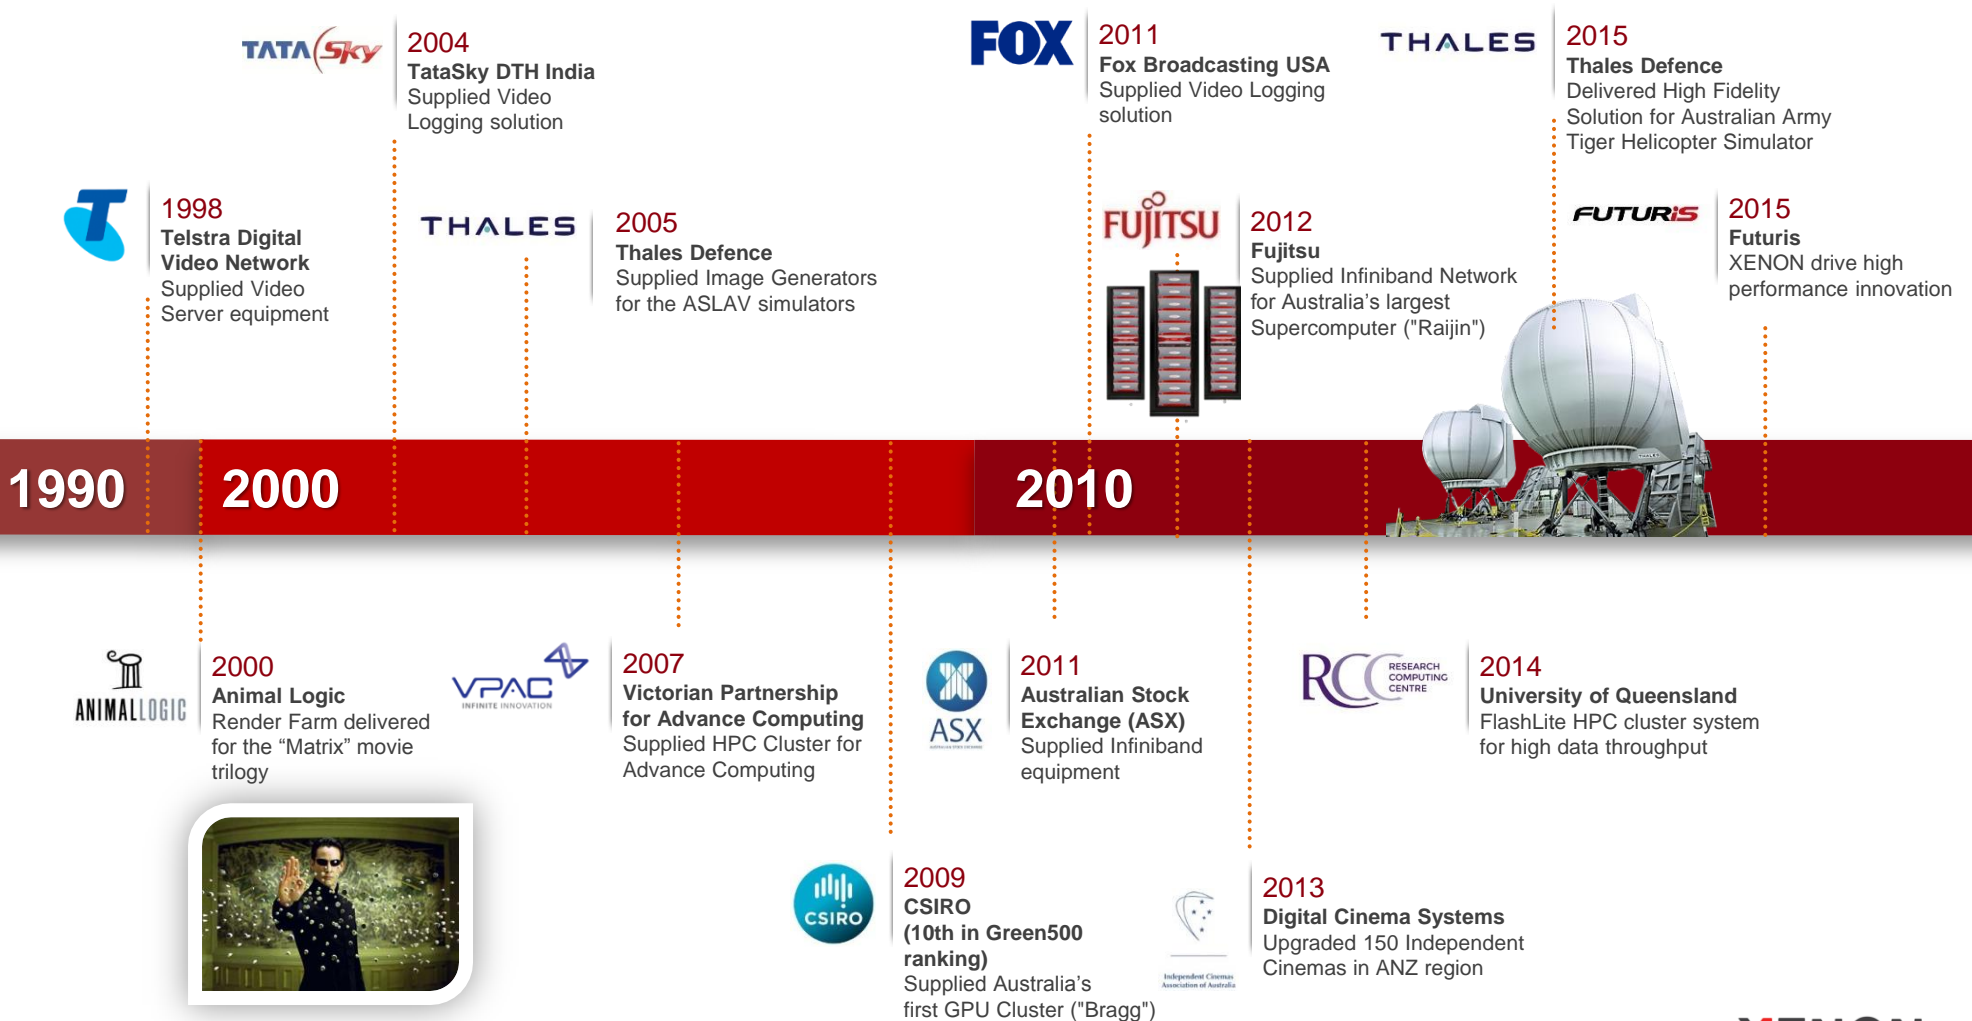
TATA Sky

2004
TataSky DTH India
Supplied Video Logging solution

FOX

2011
Fox Broadcasting USA
Supplied Video Logging solution

THALES

2015
Thales Defence
Delivered High Fidelity Solution for Australian Army Tiger Helicopter Simulator

1998
Telstra Digital Video Network
Supplied Video Server equipment

THALES

2005
Thales Defence
Supplied Image Generators for the ASLAV simulators

FUJITSU

2012
Fujitsu
Supplied Infiniband Network for Australia's largest Supercomputer ("Raijin")

FUTURIS

2015
Futuris
XENON drive high performance innovation

1990 2000 2010

ANIMALLOGIC

2000
Animal Logic
Render Farm delivered for the "Matrix" movie trilogy

VPAC INFINITE INNOVATION

2007
Victorian Partnership for Advance Computing
Supplied HPC Cluster for Advance Computing

ASX

2011
Australian Stock Exchange (ASX)
Supplied Infiniband equipment

RCC RESEARCH COMPUTING CENTRE

2014
University of Queensland
FlashLite HPC cluster system for high data throughput

CSIRO

2009
CSIRO
(10th in Green500 ranking)
Supplied Australia's first GPU Cluster ("Bragg")

Independent Cinemas Association of Australia

2013
Digital Cinema Systems
Upgraded 150 Independent Cinemas in ANZ region